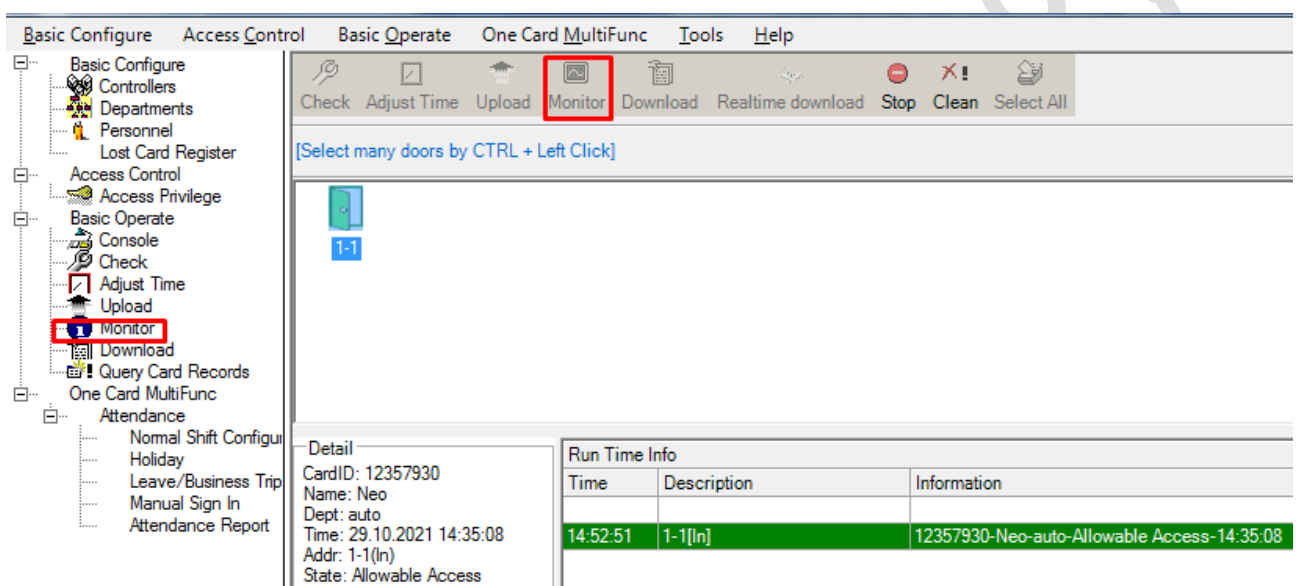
Basic Configure Access Control Basic Operate One Card MultiFunc Tools Help

Basic Configure
Controllers
Departments
Personnel
Lost Card Register
Access Control
Access Privilege
Basic Operate
Console
Check
Adjust Time
Upload
Monitor
Download
Query Card Records
One Card MultiFunc
Attendance
Normal Shift Configu
Holiday
Leave/Business Trip
Manual Sign In
Attendance Report

Check Adjust Time Upload Monitor Download Realtime download Stop Clean Select All

[Select many doors by CTRL + Left Click]

1-1

Detail
CardID: 12357930
Name: Neo
Dept: auto
Time: 29.10.2021 14:35:08
Addr: 1-1(In)
State: Allowable Access

Run Time Info

| Time | Description | Information |
|---|---|---|
| | | |
| 14:52:51 | 1-1[In] | 12357930-Neo-auto-Allowable Access-14:35:08 |